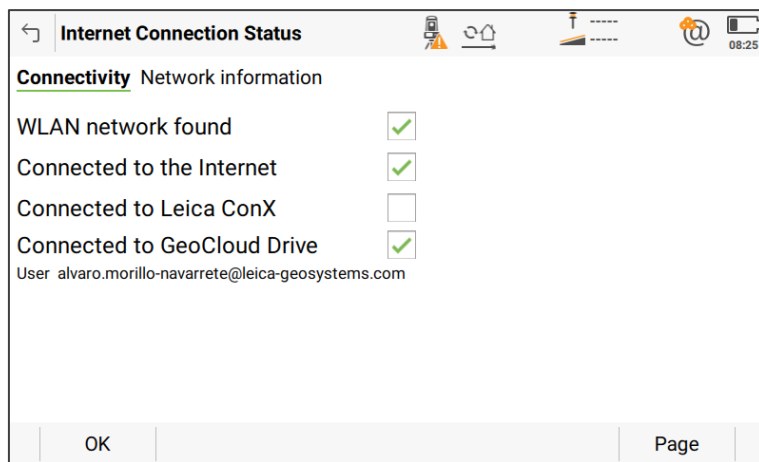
Internet Connection Status

-----
-----

08:25

Connectivity Network information

WLAN network found

Connected to the Internet

Connected to Leica ConX

Connected to GeoCloud Drive

User alvaro.morillo-navarrete@leica-geosystems.com

OK

Page